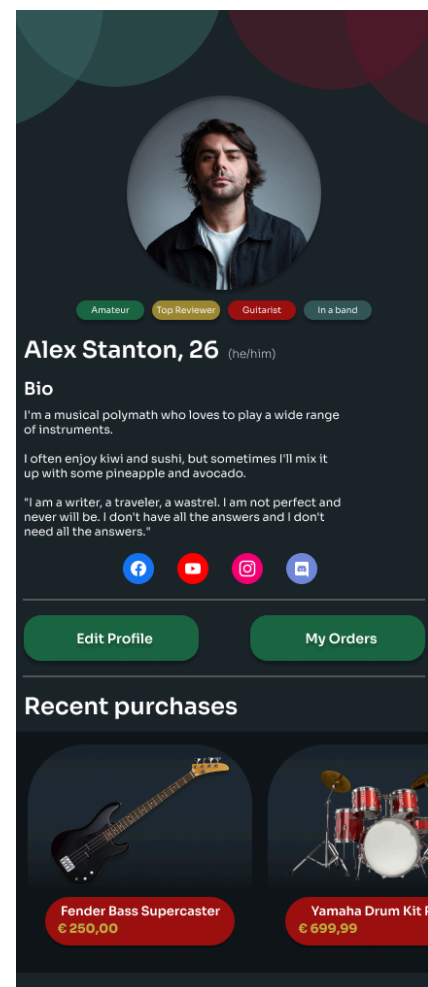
Amateur Top Reviewer Guitarist In a band

Alex Stanton, 26 (he/him)

Bio

I'm a musical polymath who loves to play a wide range of instruments.

I often enjoy kiwi and sushi, but sometimes I'll mix it up with some pineapple and avocado.

"I am a writer, a traveler, a wastrel. I am not perfect and never will be. I don't have all the answers and I don't need all the answers."

Edit Profile

My Orders

Recent purchases

Fender Bass Supercaster
€ 250,00

Yamaha Drum Kit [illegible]
€ 699,99